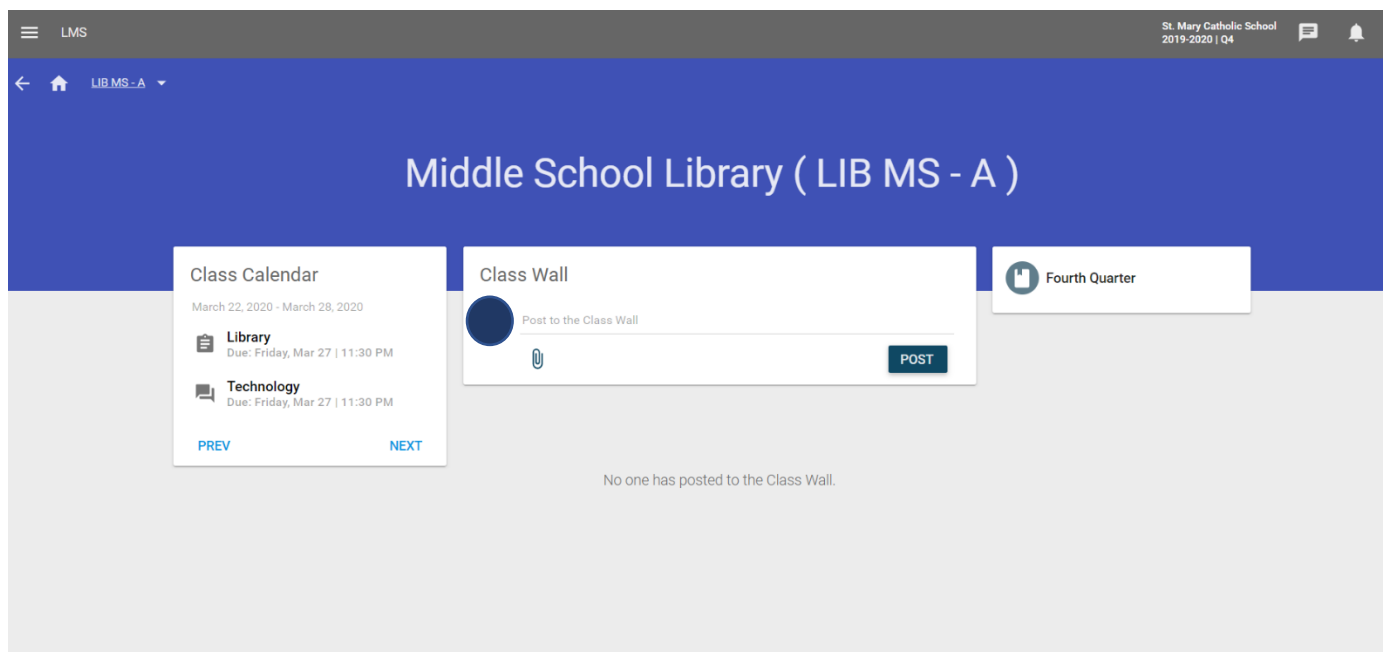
LMS

St. Mary Catholic School
2019-2020 | Q4

LIB MS - A

Middle School Library ( LIB MS - A )

Class Calendar

March 22, 2020 - March 28, 2020

Library
Due: Friday, Mar 27 | 11:30 PM

Technology
Due: Friday, Mar 27 | 11:30 PM

PREV

NEXT

Class Wall

Post to the Class Wall

POST

No one has posted to the Class Wall.

Fourth Quarter